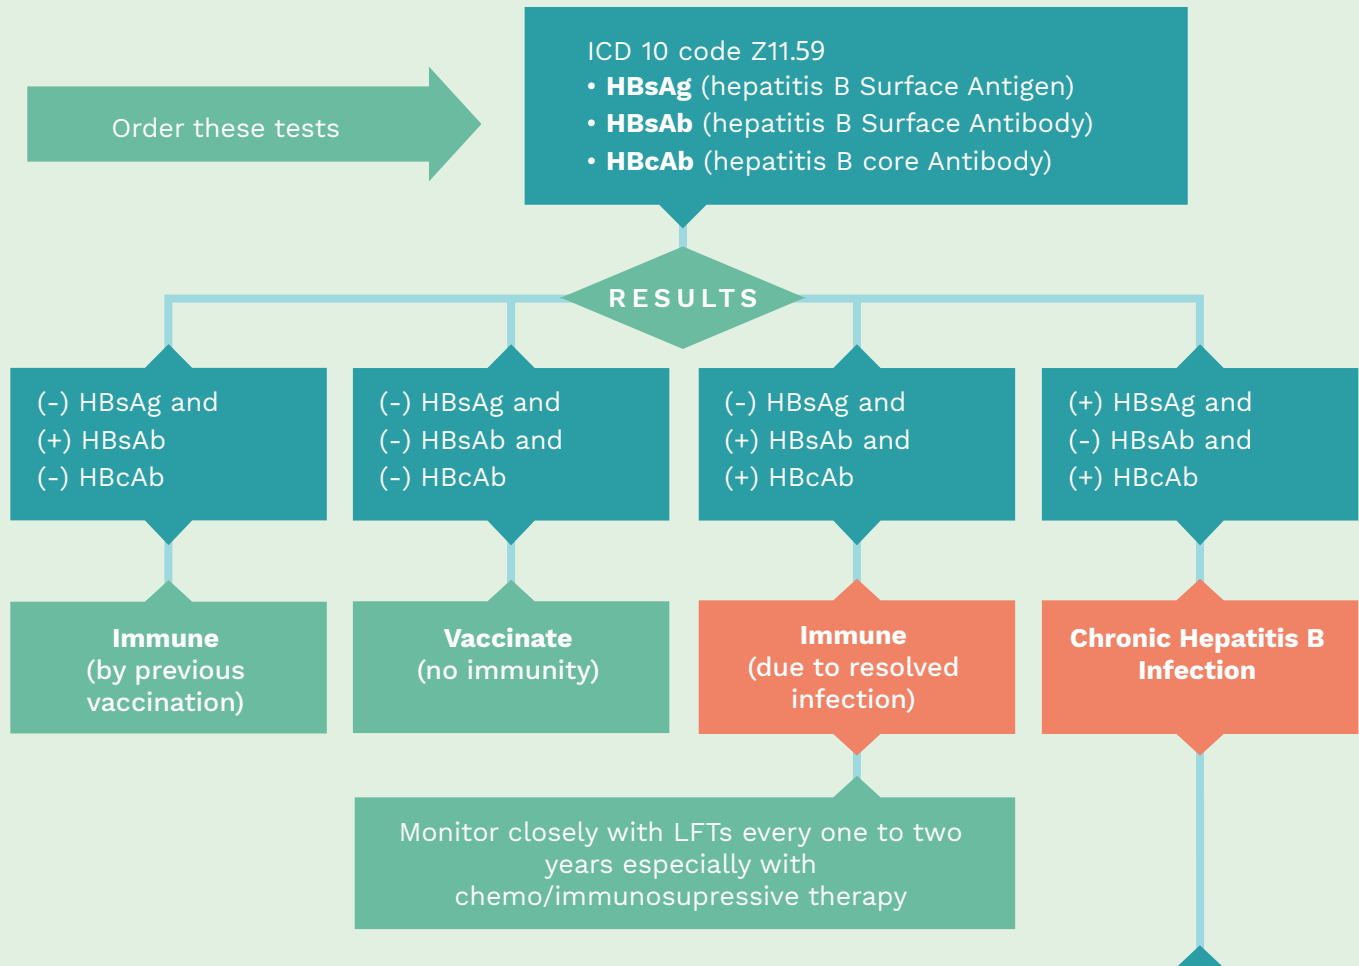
Order these tests

ICD 10 code Z11.59
• **HBsAg** (hepatitis B Surface Antigen)
• **HBsAb** (hepatitis B Surface Antibody)
• **HBcAb** (hepatitis B core Antibody)

RESULTS

(-) HBsAg and
(+) HBsAb
(-) HBcAb

(-) HBsAg and
(-) HBsAb and
(-) HBcAb

(-) HBsAg and
(+) HBsAb and
(+) HBcAb

(+) HBsAg and
(-) HBsAb and
(+) HBcAb

**Immune**
(by previous vaccination)

**Vaccinate**
(no immunity)

**Immune**
(due to resolved infection)

**Chronic Hepatitis B Infection**

Monitor closely with LFTs every one to two years especially with chemo/immunosupressive therapy